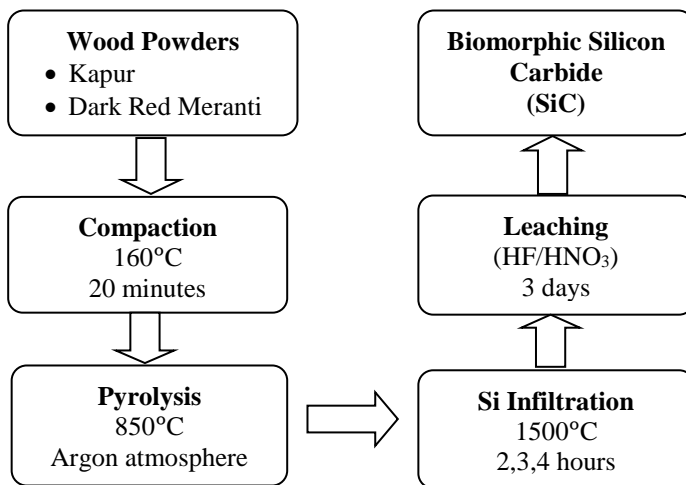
Wood Powders
• Kapur
• Dark Red Meranti

Compaction
160°C
20 minutes

Pyrolysis
850°C
Argon atmosphere

Si Infiltration
1500°C
2,3,4 hours

Leaching
($HF/HNO_3$)
3 days

Biomorphic Silicon Carbide
(SiC)